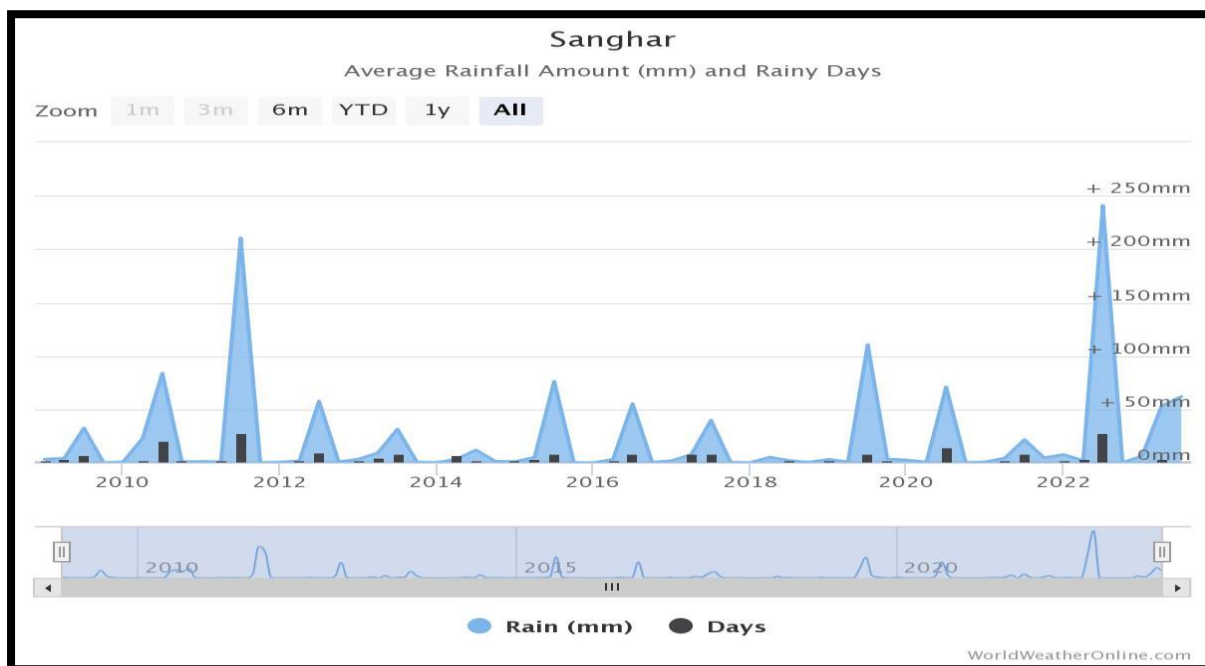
Sanghar

Average Rainfall Amount (mm) and Rainy Days

Zoom 1m 3m 6m YTD 1y All

+ 250mm
+ 200mm
+ 150mm
+ 100mm
+ 50mm
0mm

2010 2012 2014 2016 2018 2020 2022

2010 2015 2020

Rain (mm) Days

WorldWeatherOnline.com